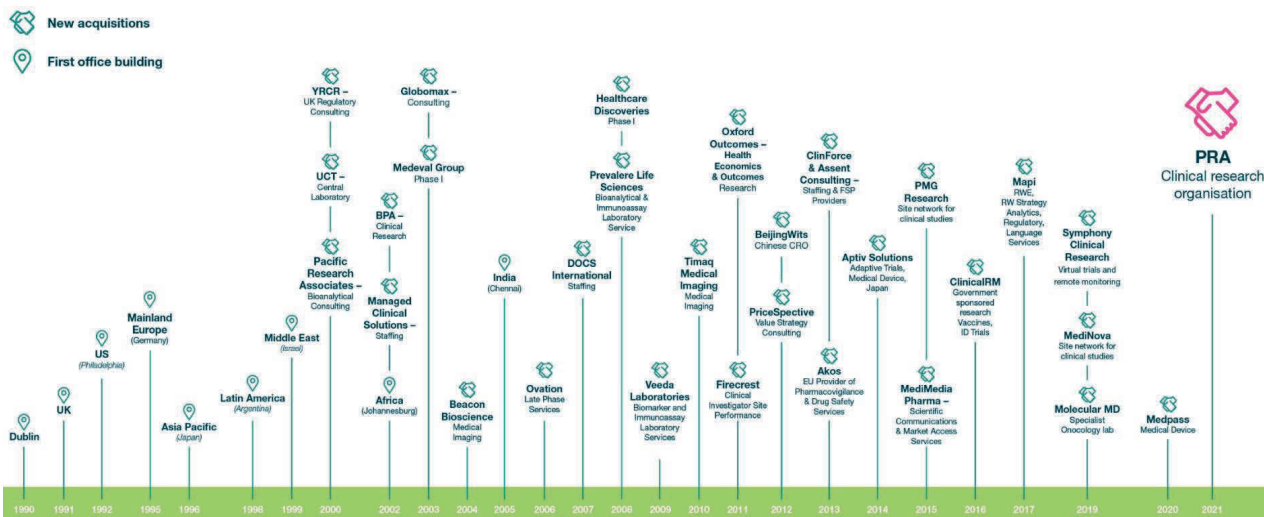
New acquisitions

First office building

Dublin

UK

US
(Philadelphia)

Mainland Europe
(Germany)

Asia Pacific
(Japan)

Latin America
(Argentina)

Middle East
(Israel)

YRCR – UK Regulatory Consulting

UCT – Central Laboratory

Pacific Research Associates – Bioanalytical Consulting

BPA – Clinical Research

Managed Clinical Solutions – Staffing

Africa
(Johannesburg)

Globomax – Consulting

Medeval Group
Phase I

Beacon Bioscience
Medical Imaging

India
(Chennai)

Ovation
Late Phase Services

DOCS International
Staffing

Healthcare Discoveries
Phase I

Prevalere Life Sciences
Bioanalytical & Immunoassay Laboratory Service

Veeda Laboratories
Biomarker and Immunoassay Laboratory Services

Timaq Medical Imaging
Medical Imaging

Oxford Outcomes – Health Economics & Outcomes Research

Firecrest
Clinical Investigator Site Performance

BeijingWits
Chinese CRO

PriceSpective
Value Strategy Consulting

ClinForce & Assent Consulting –
Staffing & FSP Providers

Akos
EU Provider of Pharmacovigilance & Drug Safety Services

Aptiv Solutions
Adaptive Trials, Medical Device, Japan

PMG Research
Site network for clinical studies

MediMedia Pharma –
Scientific Communications & Market Access Services

ClinicalRM
Government sponsored research Vaccines, ID Trials

Mapi
RWE, RW Strategy Analytics, Regulatory, Language Services

Symphony Clinical Research
Virtual trials and remote monitoring

MediNova
Site network for clinical studies

Molecular MD
Specialist Oncology lab

Medpass
Medical Device

PRA
Clinical research organisation

1990 1991 1992 1995 1996 1998 1999 2000 2002 2003 2004 2005 2006 2007 2008 2009 2010 2011 2012 2013 2014 2015 2016 2017 2019 2020 2021